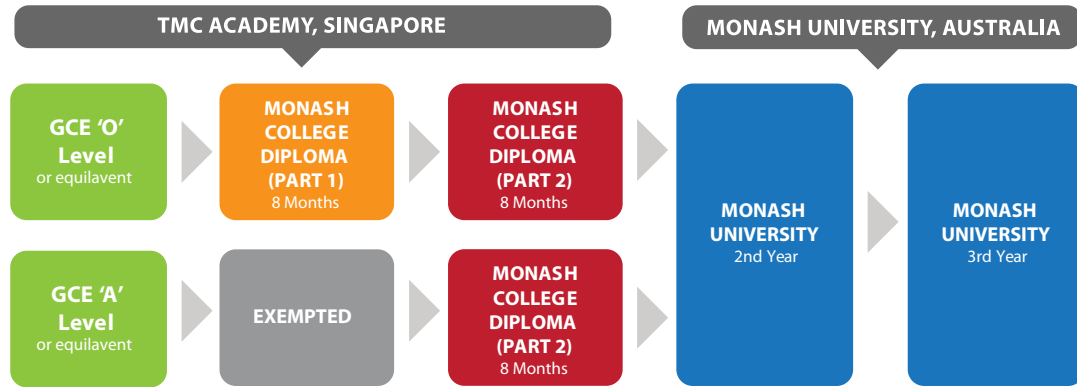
TMC ACADEMY, SINGAPORE

MONASH UNIVERSITY, AUSTRALIA

GCE 'O' Level
or equilavent

MONASH COLLEGE DIPLOMA (PART 1)
8 Months

MONASH COLLEGE DIPLOMA (PART 2)
8 Months

GCE 'A' Level
or equilavent

EXEMPTED

MONASH COLLEGE DIPLOMA (PART 2)
8 Months

MONASH UNIVERSITY
2nd Year

MONASH UNIVERSITY
3rd Year